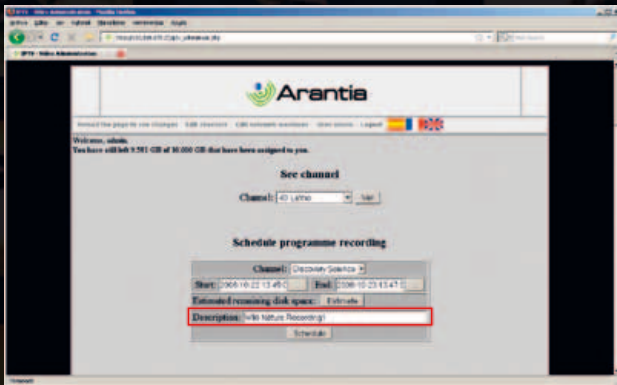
Arantia

Welcome, admin.
You have still left 9.581 GB of 10.000 GB that have been assigned to you.

See channel

Channel: 40 Latino Ver

Schedule programme recording

Channel: Discovery Science

Start: 2008-10-22 13:45:0 End: 2008-10-23 13:47:0

Estimated remaining disk space: Estimate

Description: Wild Nature Recording1

Schedule